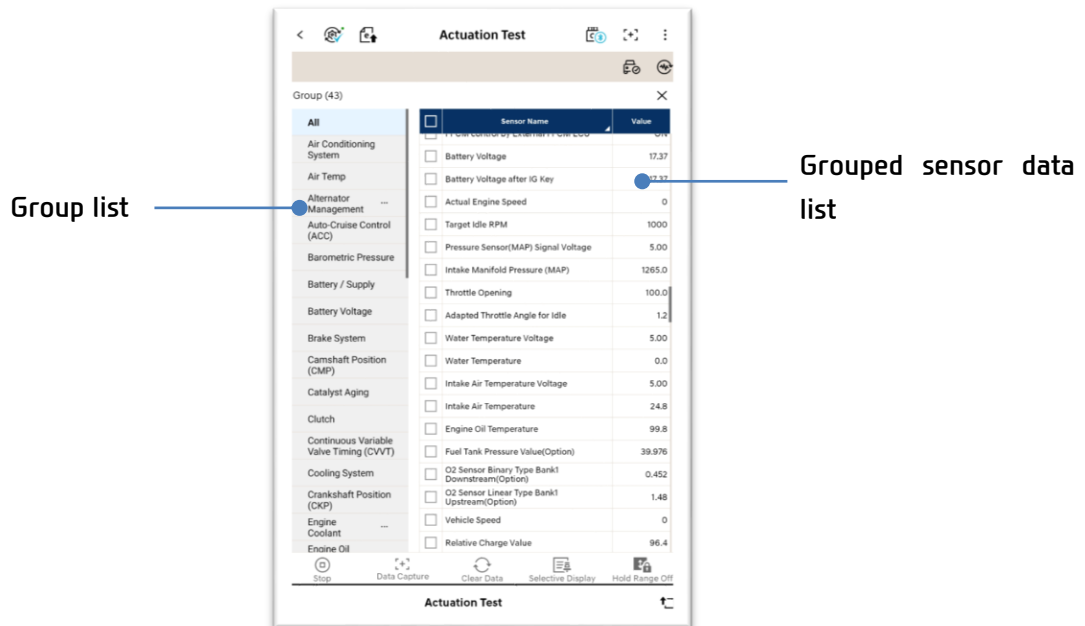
Actuation Test

Group (43)

All
Air Conditioning System
Air Temp
Alternator Management
Auto-Cruise Control (ACC)
Barometric Pressure
Battery / Supply
Battery Voltage
Brake System
Camshaft Position (CMP)
Catalyst Aging
Clutch
Continuous Variable Valve Timing (CVVT)
Cooling System
Crankshaft Position (CKP)
Engine Coolant
Engine Oil

| Sensor Name | Value |
|---|---|
| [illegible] | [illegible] |
| Battery Voltage | 17.37 |
| Battery Voltage after IG Key | 17.37 |
| Actual Engine Speed | 0 |
| Target Idle RPM | 1000 |
| Pressure Sensor(MAP) Signal Voltage | 5.00 |
| Intake Manifold Pressure (MAP) | 1265.0 |
| Throttle Opening | 100.0 |
| Adapted Throttle Angle for Idle | 1.2 |
| Water Temperature Voltage | 5.00 |
| Water Temperature | 0.0 |
| Intake Air Temperature Voltage | 5.00 |
| Intake Air Temperature | 24.8 |
| Engine Oil Temperature | 99.8 |
| Fuel Tank Pressure Value(Option) | 39.976 |
| O2 Sensor Binary Type Bank1 Downstream(Option) | 0.452 |
| O2 Sensor Linear Type Bank1 Upstream(Option) | 1.48 |
| Vehicle Speed | 0 |
| Relative Charge Value | 96.4 |

Stop
Data Capture
Clear Data
Selective Display
Hold Range Off

Actuation Test

Group list

Grouped sensor data list